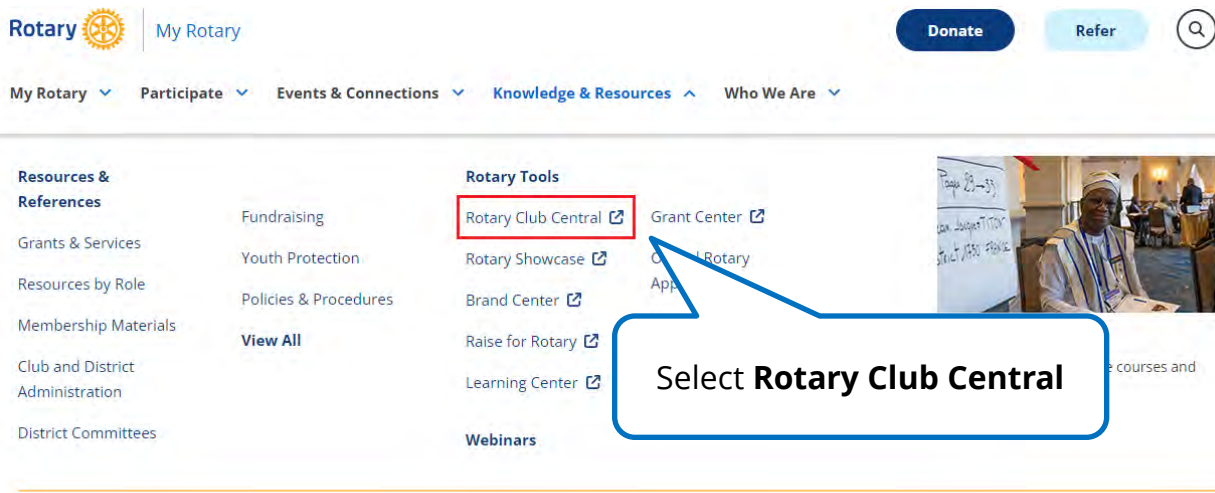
Rotary | My Rotary

Donate Refer

My Rotary Participate Events & Connections Knowledge & Resources Who We Are

Resources & References

Grants & Services

Resources by Role

Membership Materials

Club and District Administration

District Committees

Fundraising

Youth Protection

Policies & Procedures

View All

Rotary Tools

Rotary Club Central

Rotary Showcase

Brand Center

Raise for Rotary

Learning Center

Webinars

Grant Center

C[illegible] Rotary App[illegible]

Select **Rotary Club Central**

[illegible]e courses and